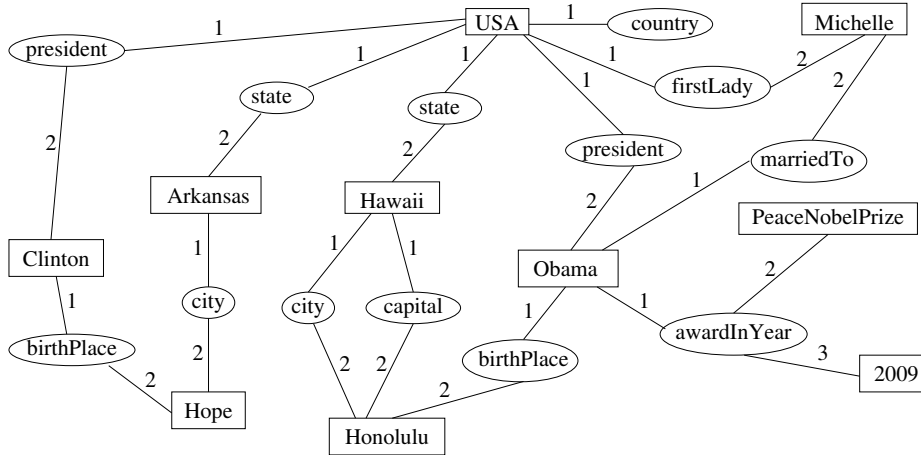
USA
1
country
Michelle
1
president
1
1
1
firstLady
2
1
state
state
1
2
2
2
president
marriedTo
2
Arkansas
Hawaii
1
1
1
1
PeaceNobelPrize
2
Clinton
Obama
2
1
city
1
1
city
capital
awardInYear
birthPlace
2
2
2
3
2
birthPlace
2009
2
Hope
Honolulu